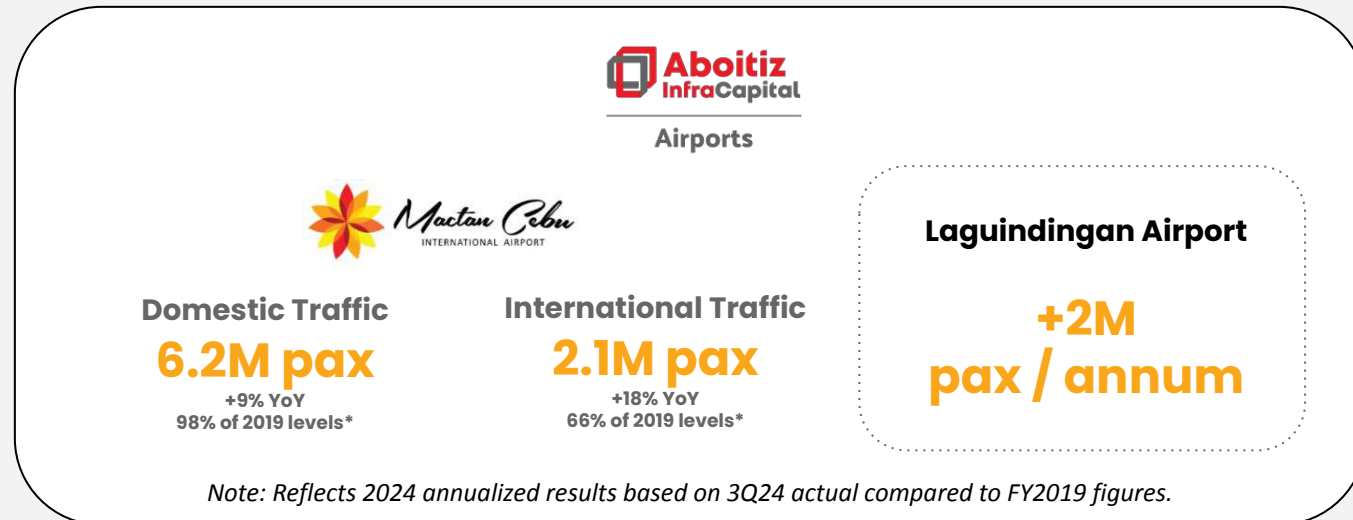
Aboitiz InfraCapital

Airports

Mactan Cebu INTERNATIONAL AIRPORT

Domestic Traffic
6.2M pax
+9% YoY
98% of 2019 levels*

International Traffic
2.1M pax
+18% YoY
66% of 2019 levels*

Laguindingan Airport

+2M pax / annum

Note: Reflects 2024 annualized results based on 3Q24 actual compared to FY2019 figures.